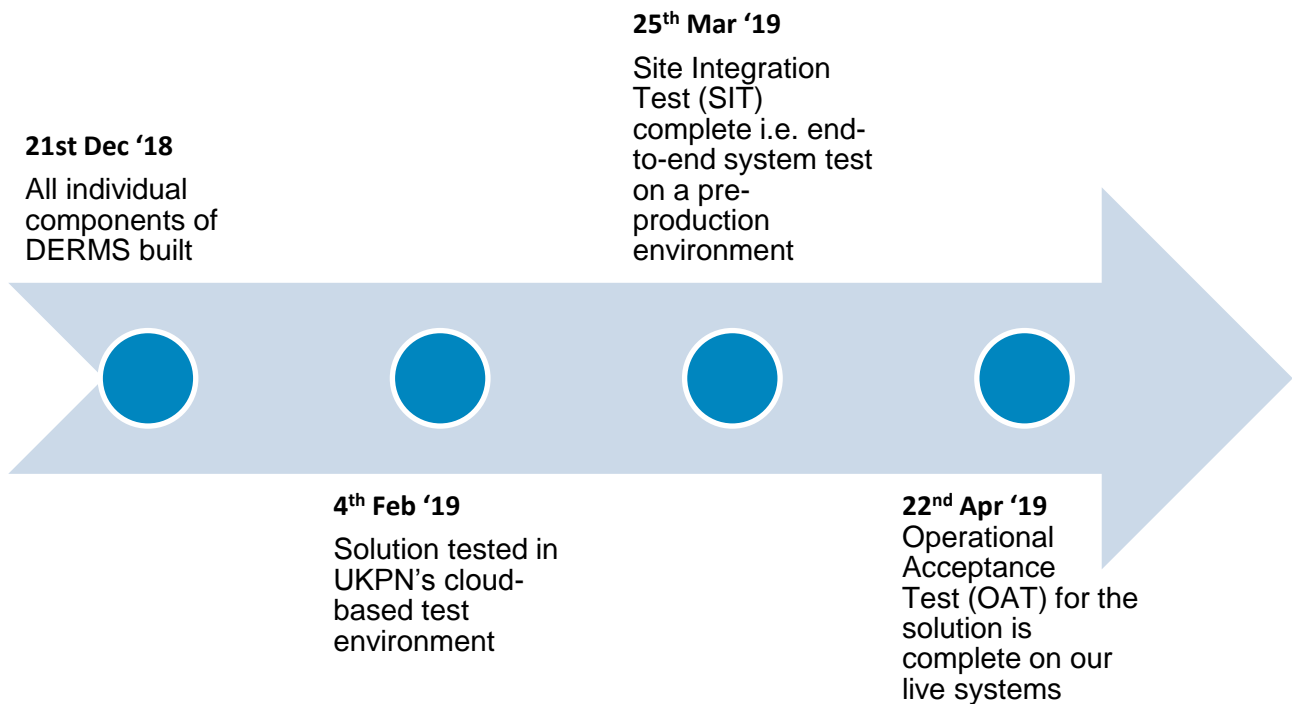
**21st Dec '18**

All individual components of DERMS built

**4$^{th}$ Feb '19**

Solution tested in UKPN's cloud-based test environment

**25$^{th}$ Mar '19**

Site Integration Test (SIT) complete i.e. end-to-end system test on a pre-production environment

**22$^{nd}$ Apr '19**

Operational Acceptance Test (OAT) for the solution is complete on our live systems